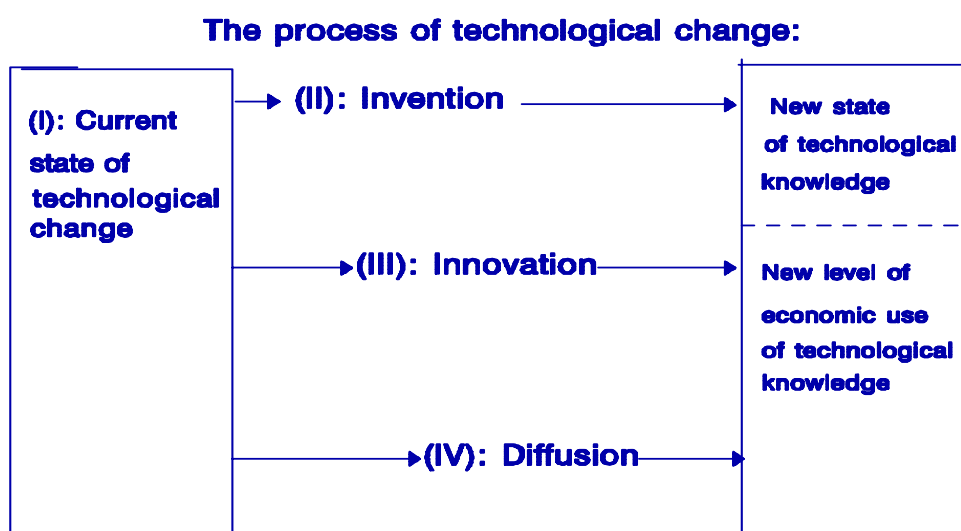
The process of technological change:

(I): Current state of technological change

(II): Invention

New state of technological knowledge

(III): Innovation

New level of economic use of technological knowledge

(IV): Diffusion